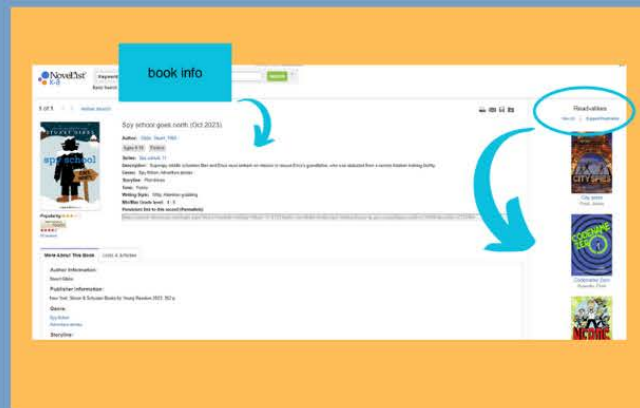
NoveList K-8

Keyword

Search

Basic Search

book info

1 of 1

Refine search

Spy school goes north (Oct 2023)

Author: Gibbs, Stuart, 1969-

Ages 9-12

Fiction

Series: Spy school ; 11

Description: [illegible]

Genre: Spy fiction; Adventure stories

Storyline: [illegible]

Tone: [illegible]

Writing Style: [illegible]

Lexile/Grade level: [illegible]

Persistent link to this record (Permalink)

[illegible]

Popularity

Readalikes

City spies

Codename Zero

More About This Book

Lists & Articles

Author Information:

Stuart Gibbs

Publisher Information:

New York: Simon & Schuster Books for Young Readers 2023. 352 p.

Genre:

Spy fiction

Adventure stories

Storyline: